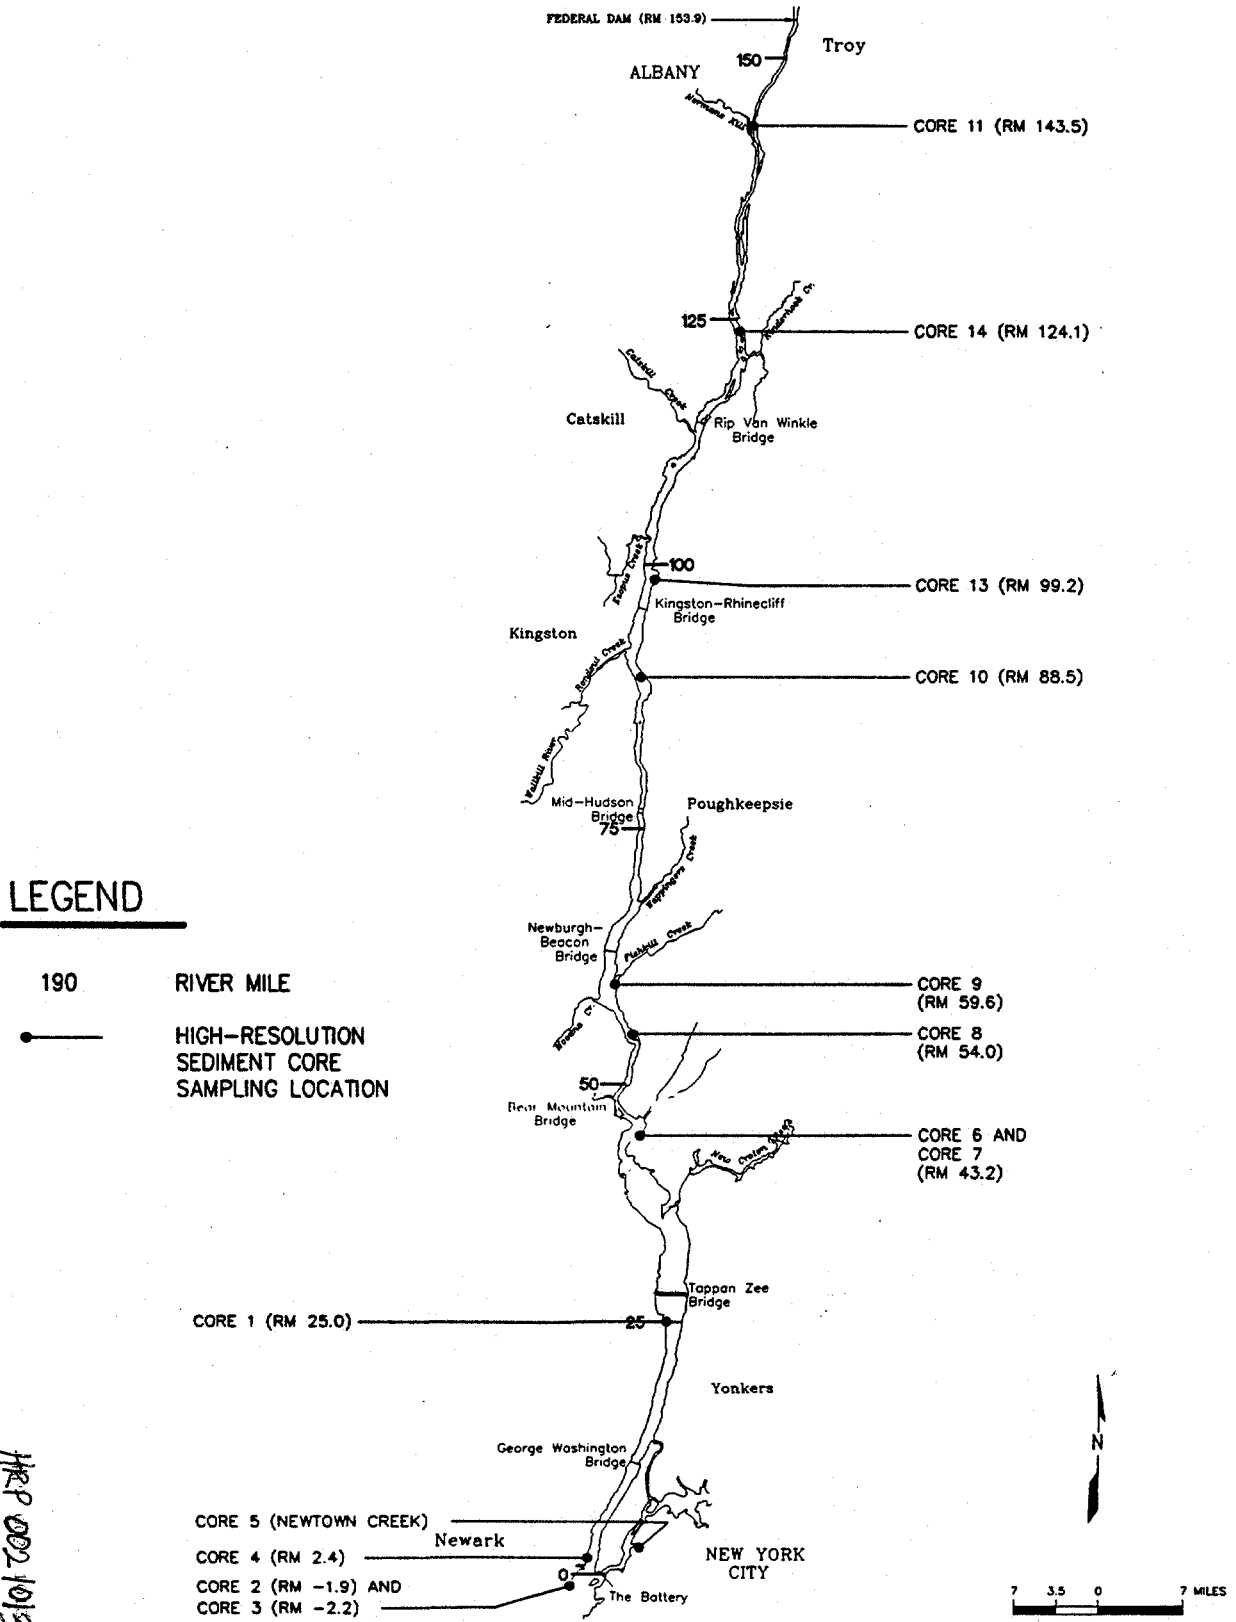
FEDERAL DAM (RM 153.9)

Troy

150

ALBANY

Normans Kill

CORE 11 (RM 143.5)

125

Kinderhook Cr.

CORE 14 (RM 124.1)

Catskill Creek

Catskill

Rip Van Winkle Bridge

Esopus Creek

100

CORE 13 (RM 99.2)

Kingston-Rhinecliff Bridge

Kingston

Rondout Creek

CORE 10 (RM 88.5)

Wallkill River

Mid-Hudson Bridge

75

Poughkeepsie

Wappingers Creek

LEGEND

190 RIVER MILE

HIGH-RESOLUTION SEDIMENT CORE SAMPLING LOCATION

Newburgh-Beacon Bridge

Fishkill Creek

CORE 9 (RM 59.6)

Moodna Cr.

CORE 8 (RM 54.0)

50

Bear Mountain Bridge

CORE 6 AND CORE 7 (RM 43.2)

New Croton River

Tappan Zee Bridge

CORE 1 (RM 25.0)

25

Yonkers

N

George Washington Bridge

CORE 5 (NEWTOWN CREEK)

Newark

CORE 4 (RM 2.4)

NEW YORK CITY

0

CORE 2 (RM -1.9) AND

CORE 3 (RM -2.2)

The Battery

7 3.5 0 7 MILES

HRP 002 1013